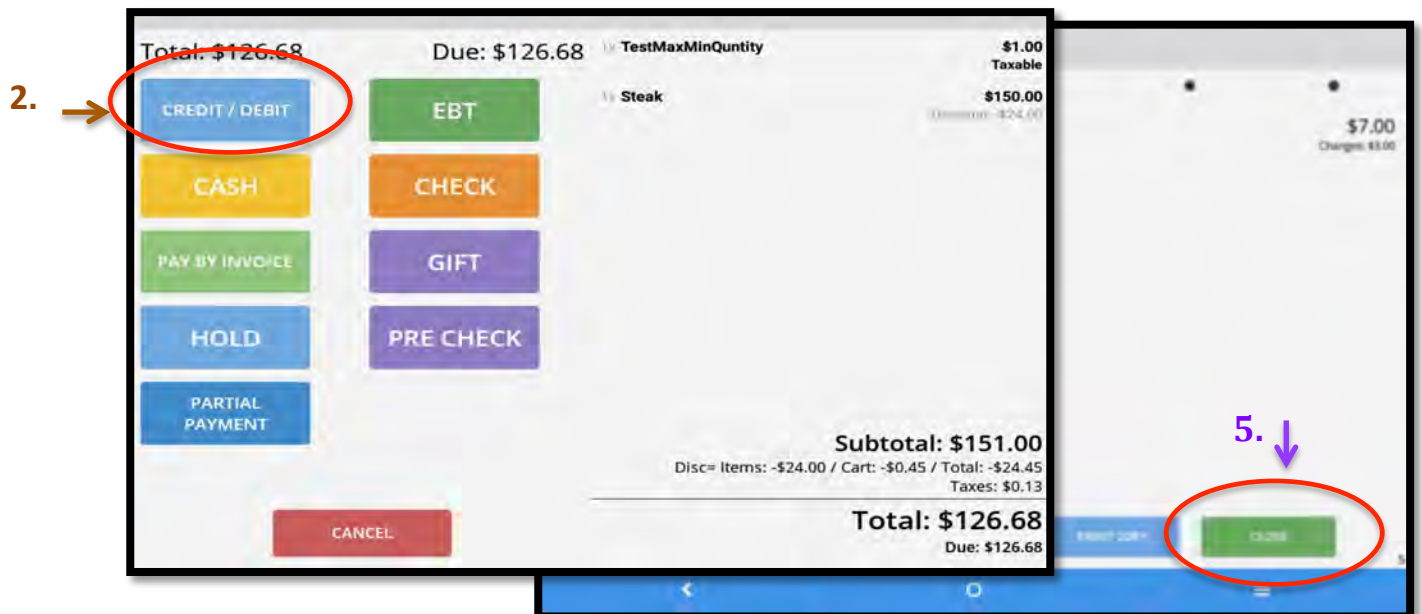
2.

Total: $126.68

Due: $126.68

CREDIT / DEBIT

EBT

CASH

CHECK

PAY BY INVOICE

GIFT

HOLD

PRE CHECK

PARTIAL PAYMENT

CANCEL

1) TestMaxMinQuntity

$1.00
Taxable

1) Steak

$150.00
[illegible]

Subtotal: $151.00
Disc= Items: -$24.00 / Cart: -$0.45 / Total: -$24.45
Taxes: $0.13

Total: $126.68
Due: $126.68

$7.00
Change: $3.00

5.

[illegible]

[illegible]